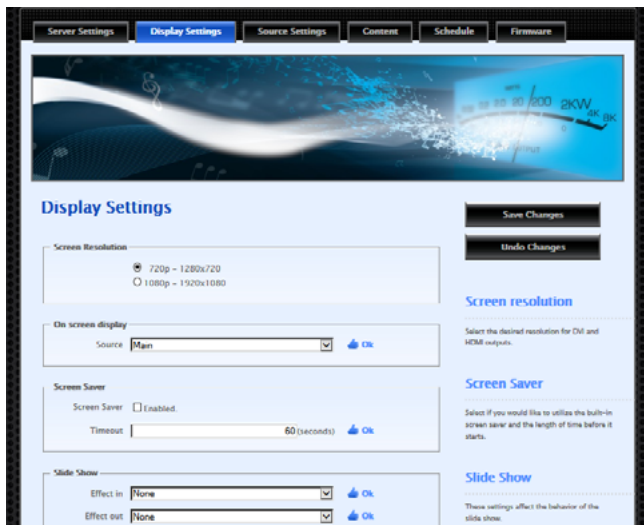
Server Settings | Display Settings | Source Settings | Content | Schedule | Firmware

Display Settings

Save Changes

Undo Changes

Screen Resolution

720p – 1280x720

1080p – 1920x1080

Screen resolution

Select the desired resolution for DVI and HDMI outputs.

On screen display

Source Main Ok

Screen Saver

Screen Saver Enabled.

Timeout 60 (seconds) Ok

Screen Saver

Select if you would like to utilize the built-in screen saver and the length of time before it starts.

Slide Show

Effect in None Ok

Effect out None Ok

Slide Show

These settings affect the behavior of the slide show.